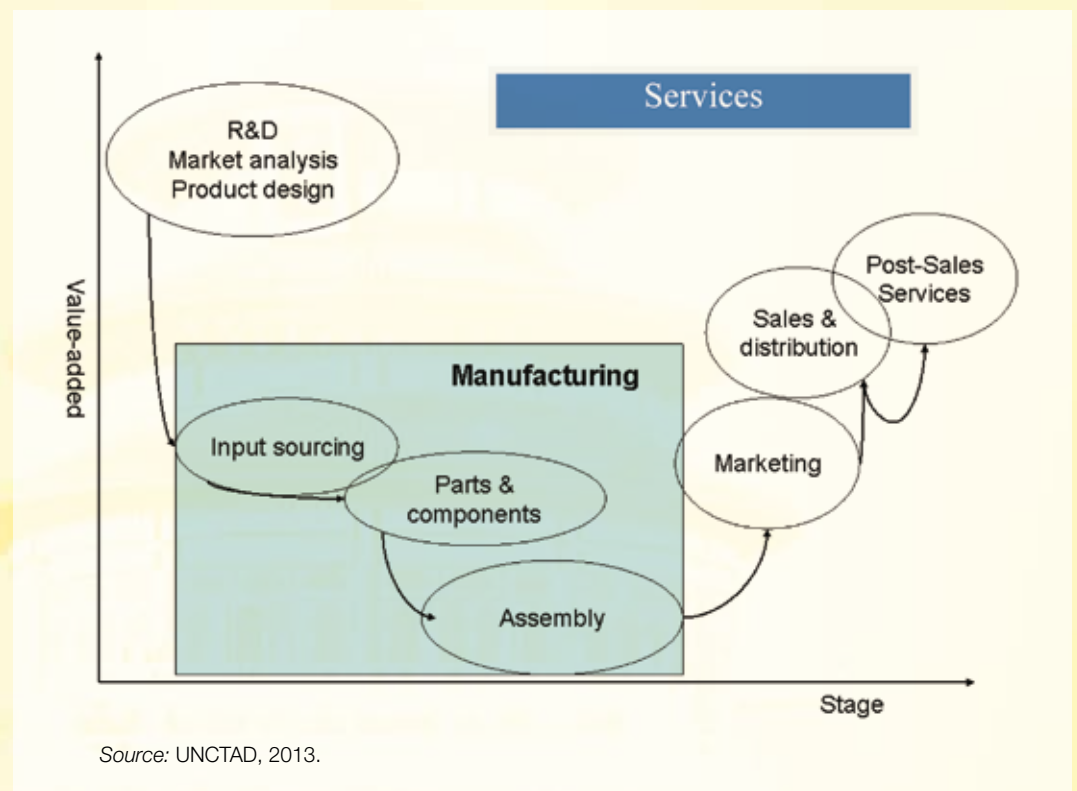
Services

R&D
Market analysis
Product design

Value-added

Post-Sales Services

Sales & distribution

Manufacturing

Input sourcing

Parts & components

Marketing

Assembly

Stage

Source: UNCTAD, 2013.